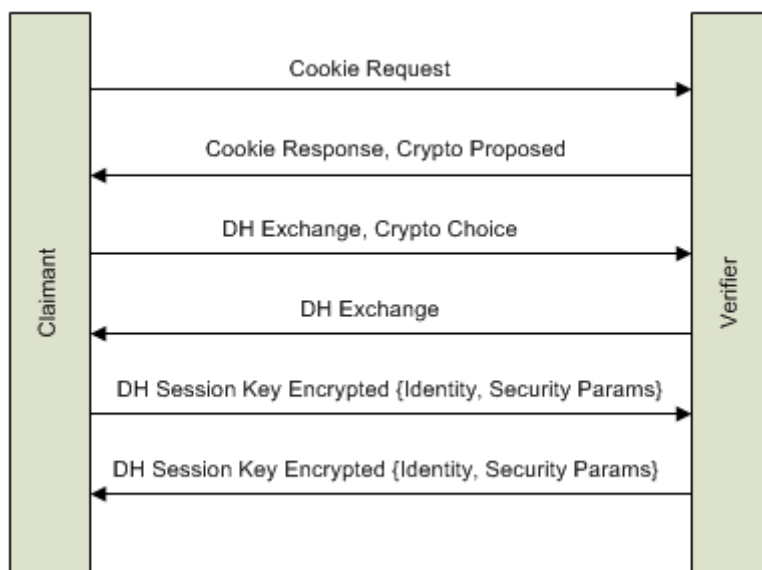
Claimant

Cookie Request

Cookie Response, Crypto Proposed

DH Exchange, Crypto Choice

DH Exchange

DH Session Key Encrypted {Identity, Security Params}

DH Session Key Encrypted {Identity, Security Params}

Verifier